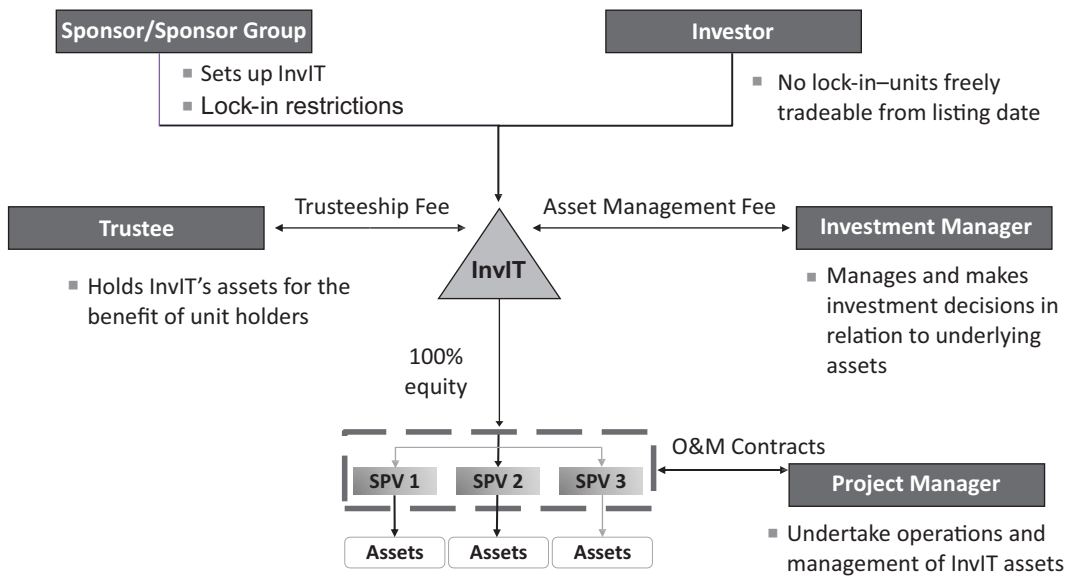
Sponsor/Sponsor Group

Sets up InvIT

Lock-in restrictions

Investor

No lock-in–units freely tradeable from listing date

Trustee

Trusteeship Fee

InvIT

Asset Management Fee

Investment Manager

Holds InvIT's assets for the benefit of unit holders

Manages and makes investment decisions in relation to underlying assets

100% equity

SPV 1

SPV 2

SPV 3

O&M Contracts

Project Manager

Assets

Assets

Assets

Undertake operations and management of InvIT assets